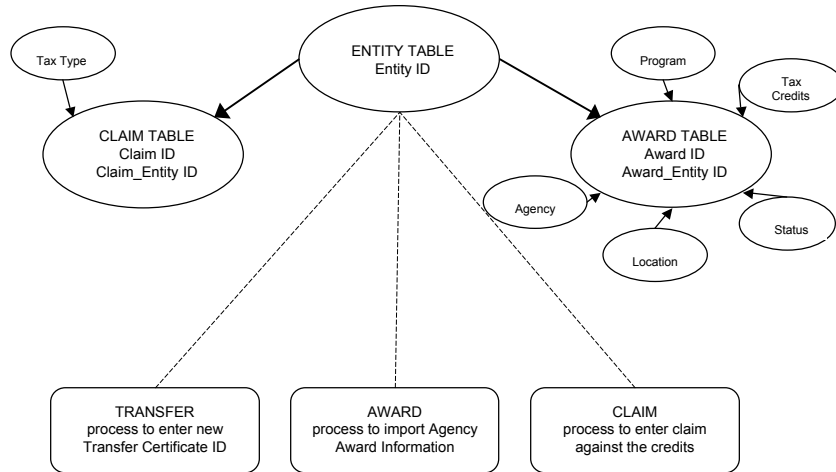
Tax Type

ENTITY TABLE
Entity ID

Program

Tax Credits

CLAIM TABLE
Claim ID
Claim_Entity ID

AWARD TABLE
Award ID
Award_Entity ID

Agency

Status

Location

TRANSFER
process to enter new Transfer Certificate ID

AWARD
process to import Agency Award Information

CLAIM
process to enter claim against the credits